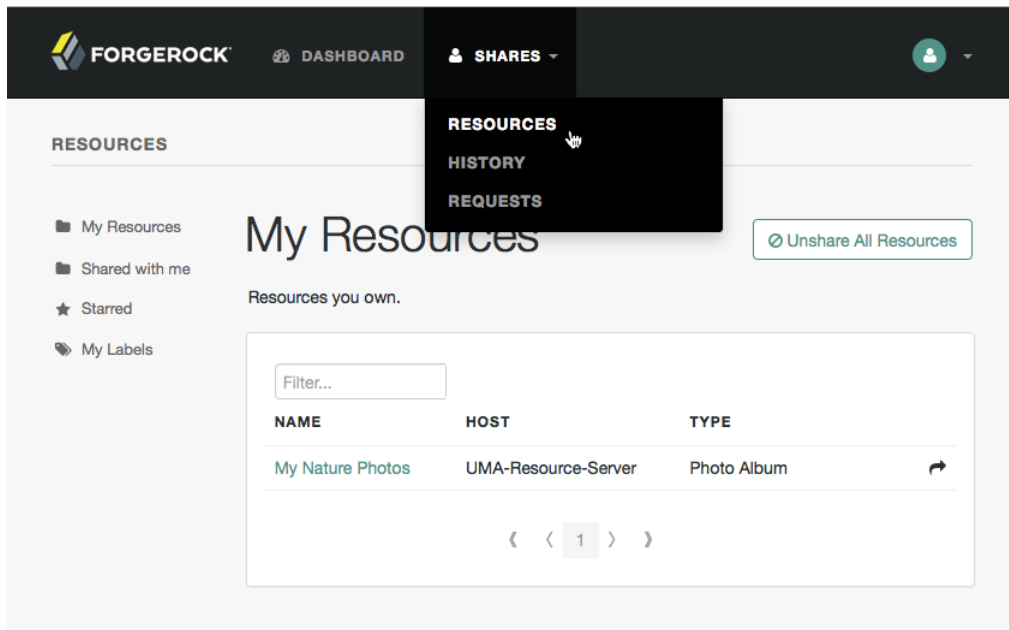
FORGEROCK DASHBOARD SHARES

RESOURCES
HISTORY
REQUESTS

RESOURCES

My Resources
Shared with me
Starred
My Labels

My Resources

Unshare All Resources

Resources you own.

Filter...

| NAME | HOST | TYPE |
|---|---|---|
| My Nature Photos | UMA-Resource-Server | Photo Album |

1